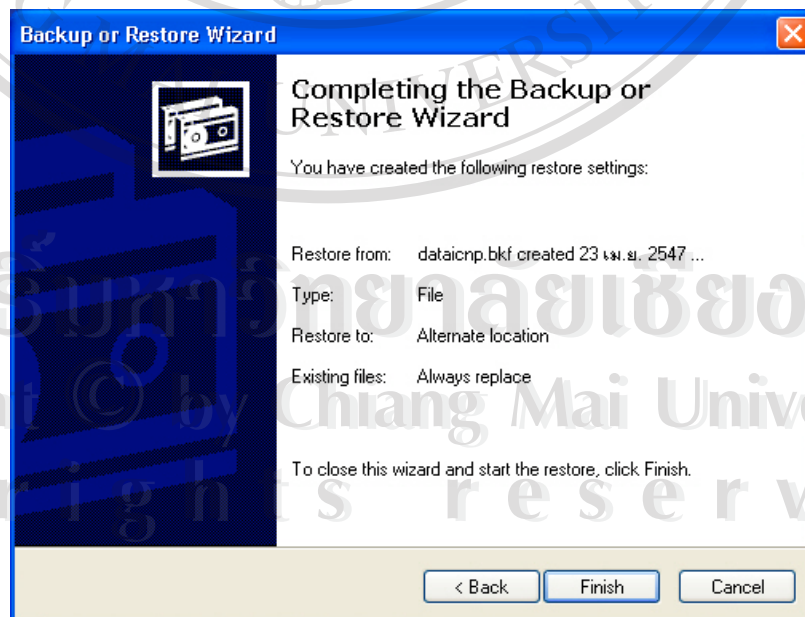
Backup or Restore Wizard

Completing the Backup or Restore Wizard

You have created the following restore settings:

| | |
|---|---|
| Restore from: | dataicnp.bkf created 23 เม.ย. 2547 ... |
| Type: | File |
| Restore to: | Alternate location |
| Existing files: | Always replace |

To close this wizard and start the restore, click Finish.

< Back
Finish
Cancel

ลิขสิทธิ์มหาวิทยาลัยเชียงใหม่
Copyright © by Chiang Mai University
All rights reserved